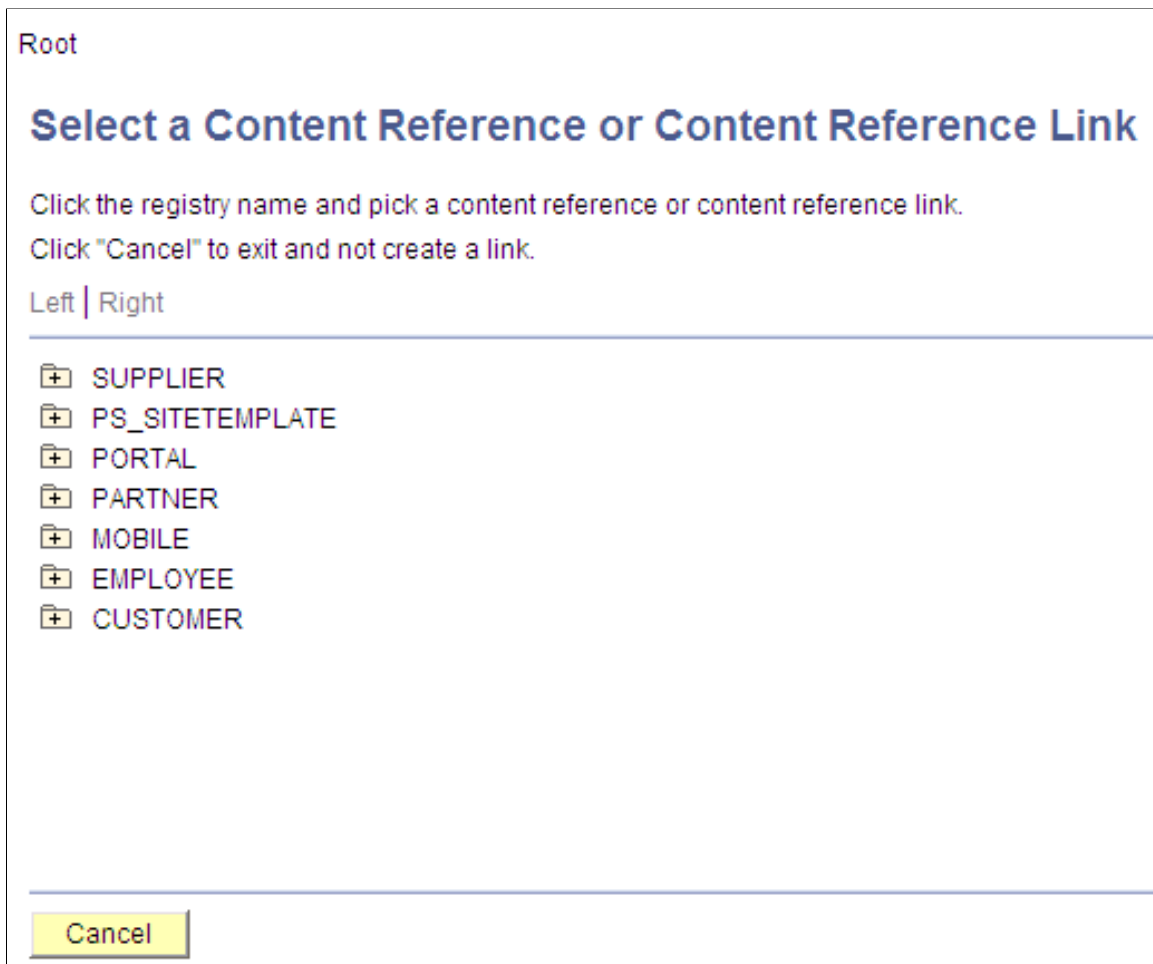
Root

Select a Content Reference or Content Reference Link

Click the registry name and pick a content reference or content reference link.

Click "Cancel" to exit and not create a link.

Left | Right

SUPPLIER
PS_SITETEMPLATE
PORTAL
PARTNER
MOBILE
EMPLOYEE
CUSTOMER

Cancel